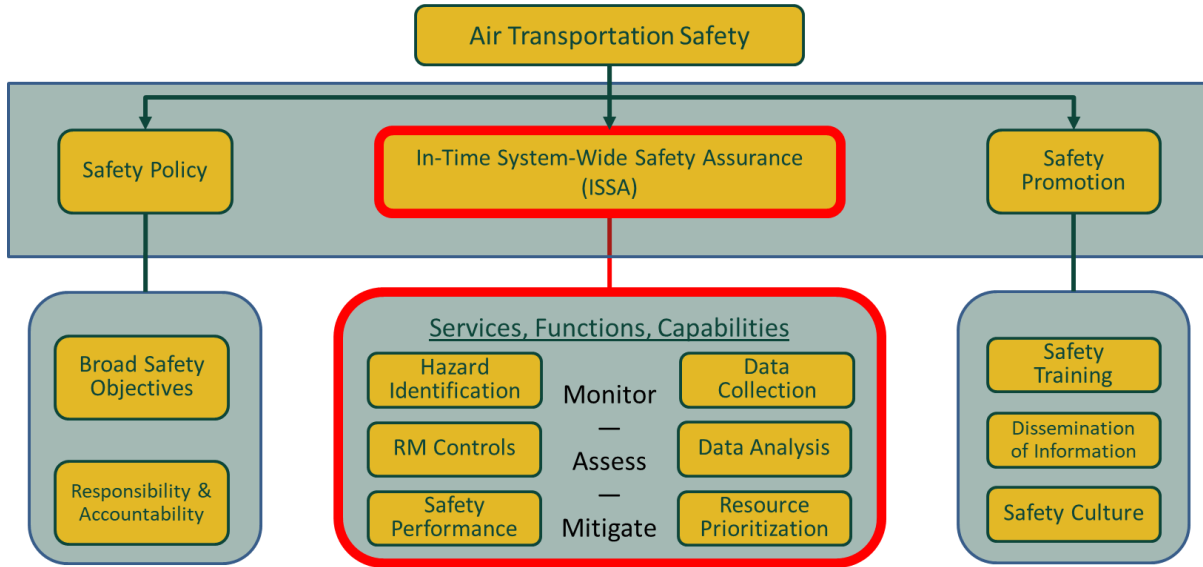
Air Transportation Safety

Safety Policy

In-Time System-Wide Safety Assurance (ISSA)

Safety Promotion

Broad Safety Objectives

Responsibility & Accountability

Services, Functions, Capabilities

Hazard Identification

RM Controls

Safety Performance

Monitor
—
Assess
—
Mitigate

Data Collection

Data Analysis

Resource Prioritization

Safety Training

Dissemination of Information

Safety Culture